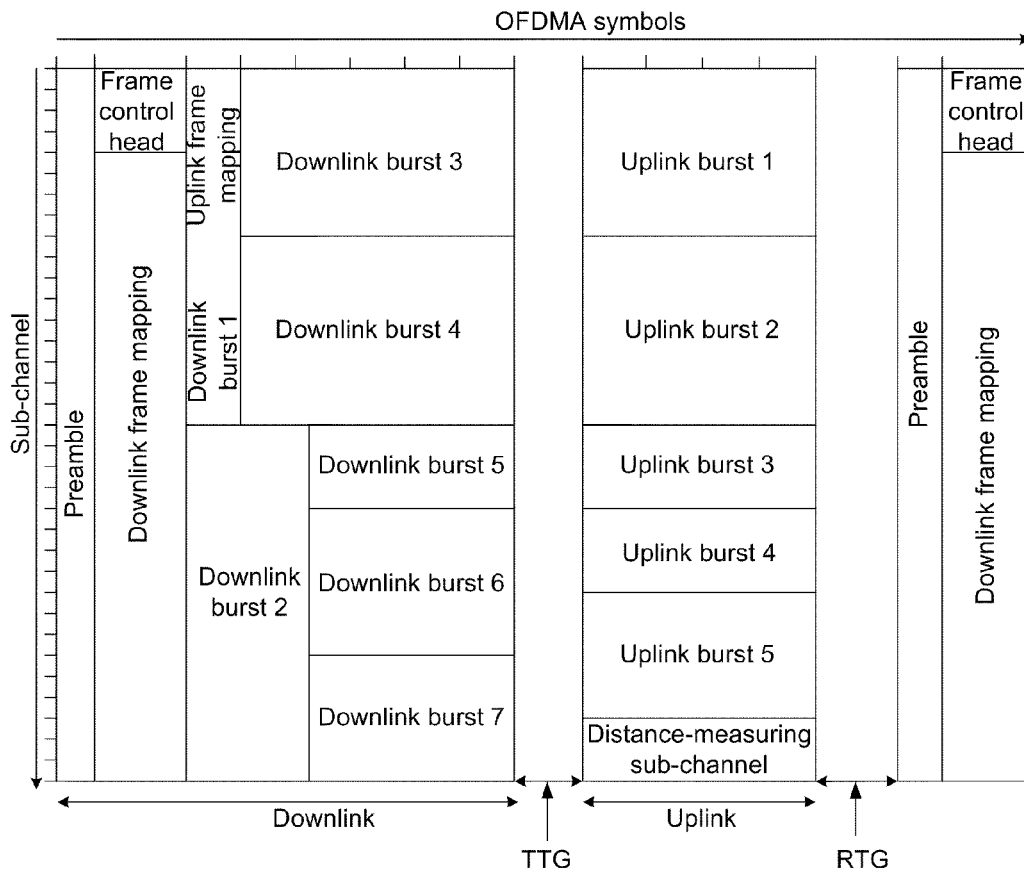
OFDMA symbols

Sub-channel

Preamble

Frame control head

Downlink frame mapping

Uplink frame mapping

Downlink burst 1

Downlink burst 3

Downlink burst 4

Downlink burst 2

Downlink burst 5

Downlink burst 6

Downlink burst 7

Uplink burst 1

Uplink burst 2

Uplink burst 3

Uplink burst 4

Uplink burst 5

Distance-measuring sub-channel

Preamble

Frame control head

Downlink frame mapping

Downlink

TTG

Uplink

RTG